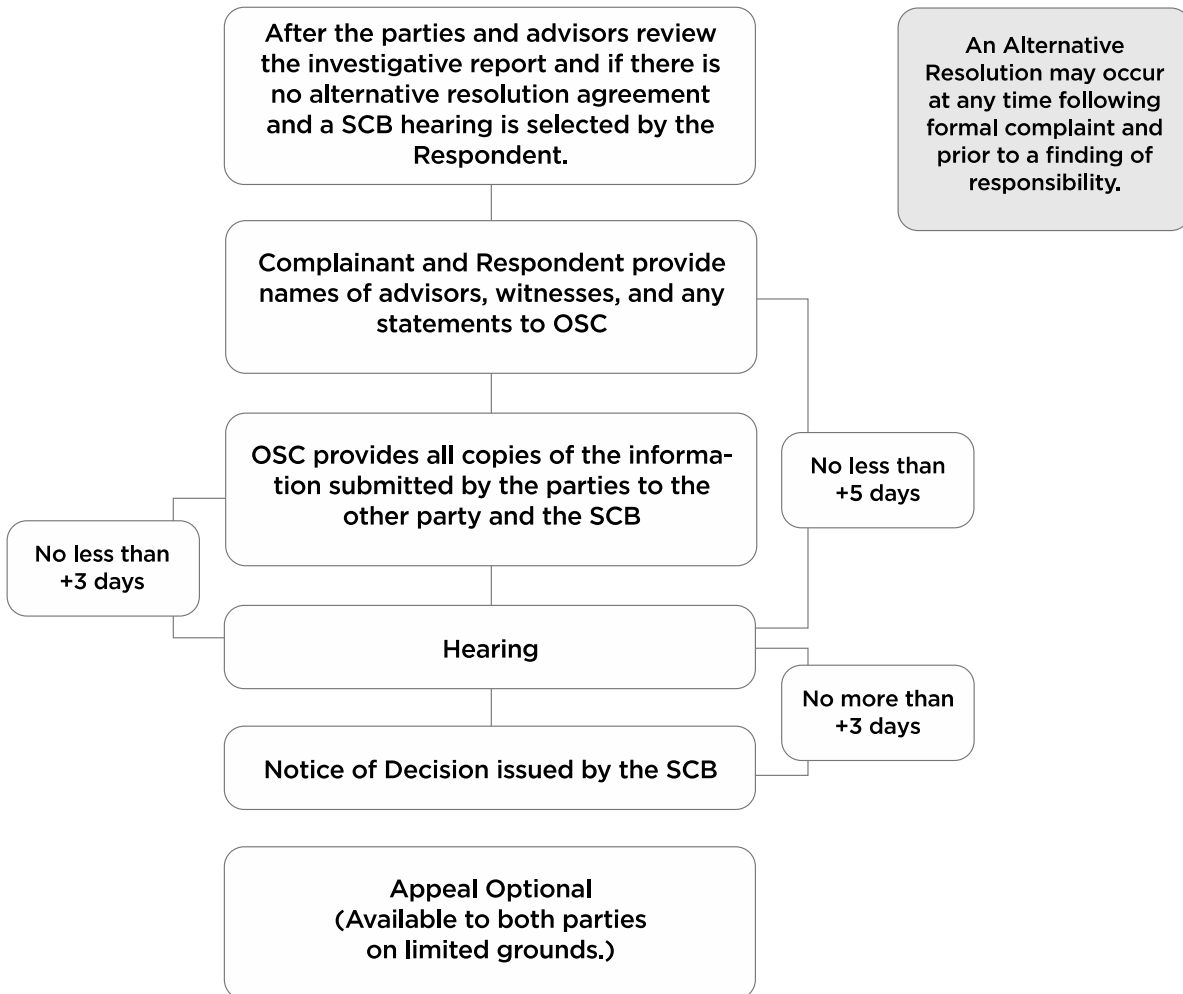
After the parties and advisors review the investigative report and if there is no alternative resolution agreement and a SCB hearing is selected by the Respondent.

An Alternative Resolution may occur at any time following formal complaint and prior to a finding of responsibility.

Complainant and Respondent provide names of advisors, witnesses, and any statements to OSC

No less than +5 days

OSC provides all copies of the information submitted by the parties to the other party and the SCB

No less than +3 days

Hearing

No more than +3 days

Notice of Decision issued by the SCB

Appeal Optional
(Available to both parties on limited grounds.)